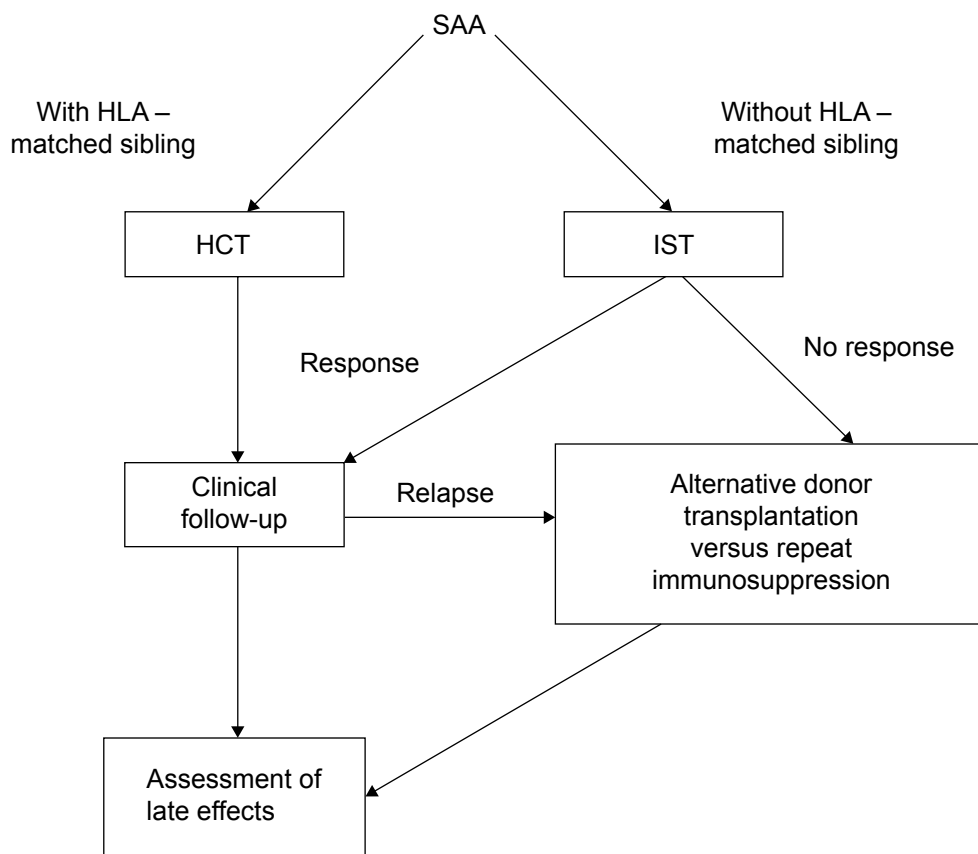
SAA

With HLA – matched sibling

Without HLA – matched sibling

HCT

IST

Response

No response

Clinical follow-up

Relapse

Alternative donor transplantation versus repeat immunosuppression

Assessment of late effects